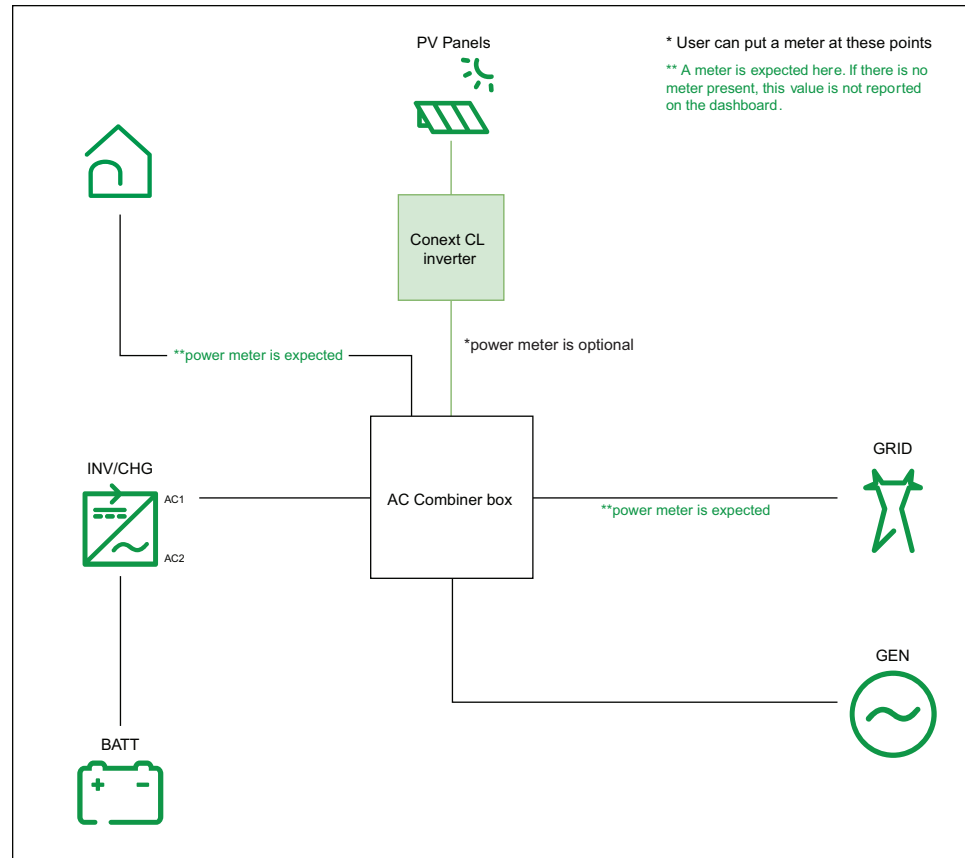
PV Panels

* User can put a meter at these points

** A meter is expected here. If there is no meter present, this value is not reported on the dashboard.

Conext CL inverter

**power meter is expected

*power meter is optional

INV/CHG

AC1

AC2

AC Combiner box

GRID

**power meter is expected

GEN

BATT